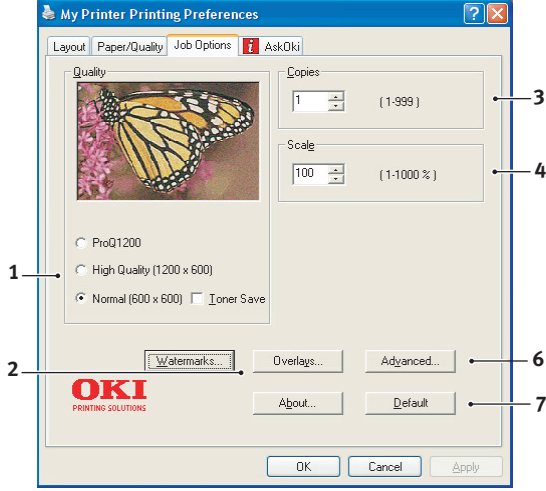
My Printer Printing Preferences

?

Layout

Paper/Quality

Job Options

AskOki

Quality

Copies

1

( 1-999 )

3

Scale

100

( 1-1000 % )

4

1

ProQ1200

High Quality (1200 x 600)

Normal (600 x 600)

Toner Save

2

Watermarks...

Overlays...

Advanced...

6

OKI

PRINTING SOLUTIONS

About...

Default

7

OK

Cancel

Apply